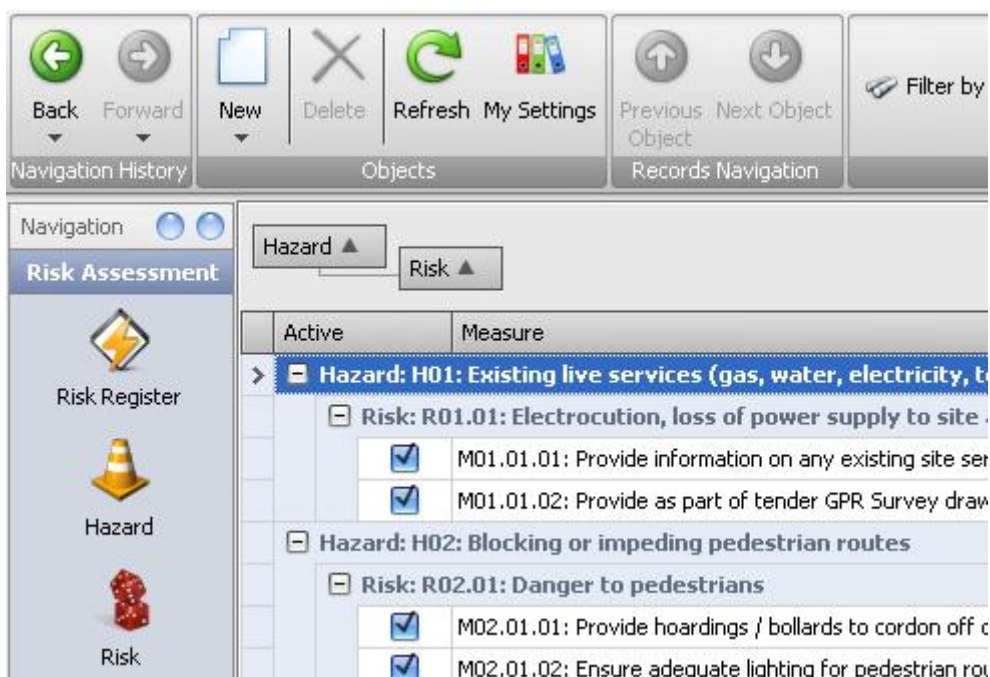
Back Forward
Navigation History

New Delete Refresh My Settings
Objects

Previous Object Next Object
Records Navigation

Filter by

Navigation

Risk Assessment

Risk Register

Hazard

Risk

Hazard ▲
Risk ▲

| Active | Measure |
|---|---|
| Hazard: H01: Existing live services (gas, water, electricity, t | |
| Risk: R01.01: Electrocution, loss of power supply to site | |
| ☑ | M01.01.01: Provide information on any existing site ser |
| ☑ | M01.01.02: Provide as part of tender GPR Survey draw |
| Hazard: H02: Blocking or impeding pedestrian routes | |
| Risk: R02.01: Danger to pedestrians | |
| ☑ | M02.01.01: Provide hoardings / bollards to cordon off c |
| ☑ | M02.01.02: Ensure adequate lighting for pedestrian rou |